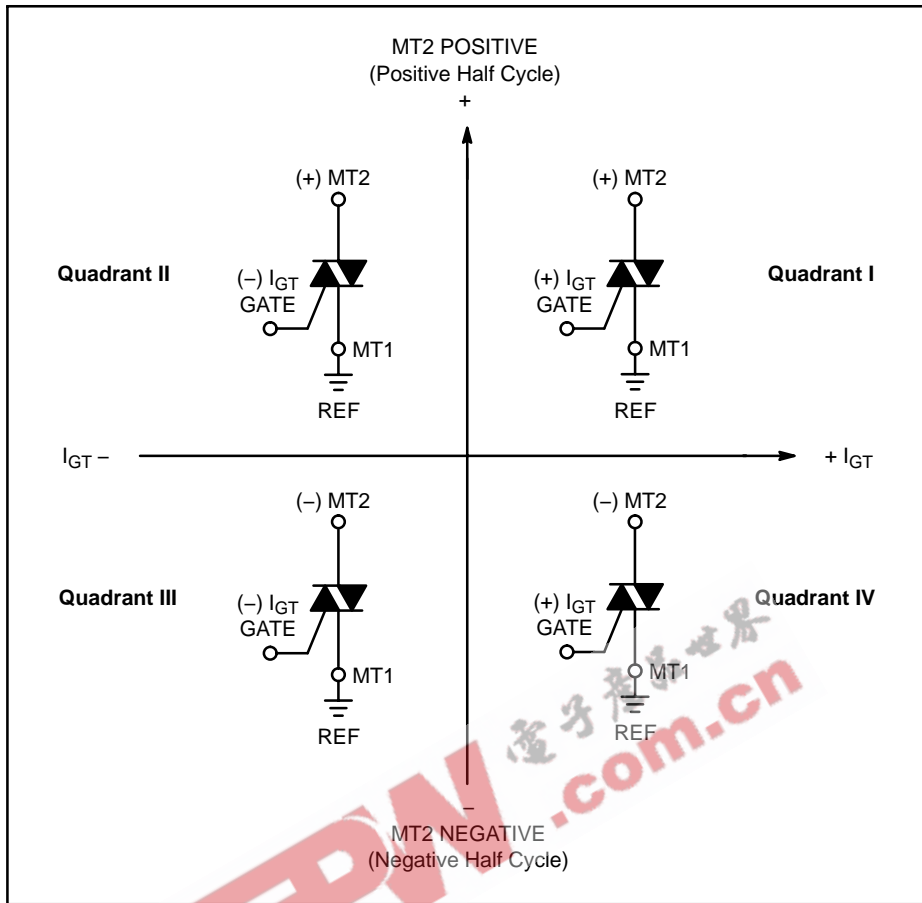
MT2 POSITIVE
(Positive Half Cycle)
+

(+) MT2

Quadrant II

(–) $I_{GT}$
GATE

MT1

REF

(+) MT2

(+) $I_{GT}$
GATE

Quadrant I

MT1

REF

$I_{GT}$ –

+ $I_{GT}$

(–) MT2

Quadrant III

(–) $I_{GT}$
GATE

MT1

REF

(–) MT2

(+) $I_{GT}$
GATE

Quadrant IV

MT1

REF

–
MT2 NEGATIVE
(Negative Half Cycle)

电子产品世界
EDN.com.cn